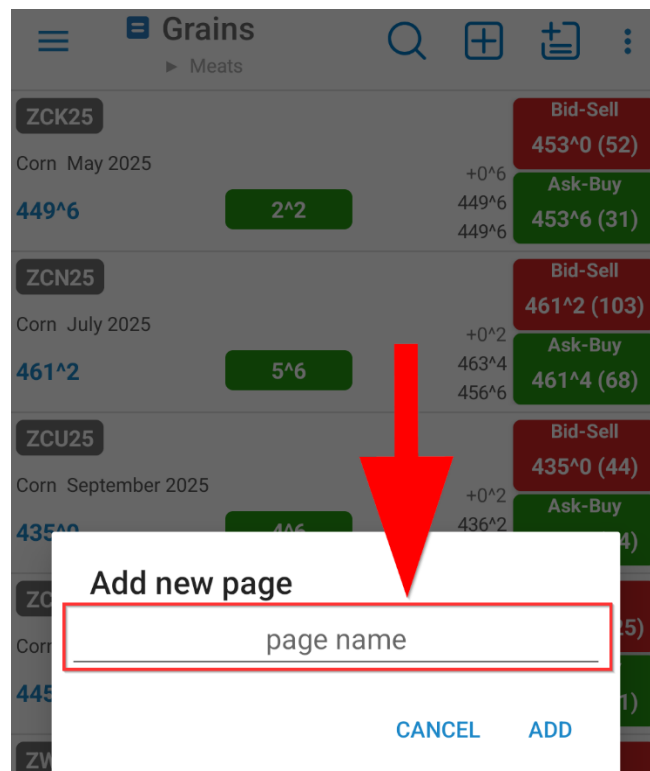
Grains
► Meats

ZCK25
Corn May 2025
449^6
2^2
+0^6
449^6
449^6
Bid-Sell
453^0 (52)
Ask-Buy
453^6 (31)

ZCN25
Corn July 2025
461^2
5^6
+0^2
463^4
456^6
Bid-Sell
461^2 (103)
Ask-Buy
461^4 (68)

ZCU25
Corn September 2025
435^0
4^6
+0^2
436^2
Bid-Sell
435^0 (44)
Ask-Buy
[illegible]4)

ZC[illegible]
Corn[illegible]
445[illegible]
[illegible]25)
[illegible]1)
ZW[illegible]

Add new page
page name
CANCEL ADD